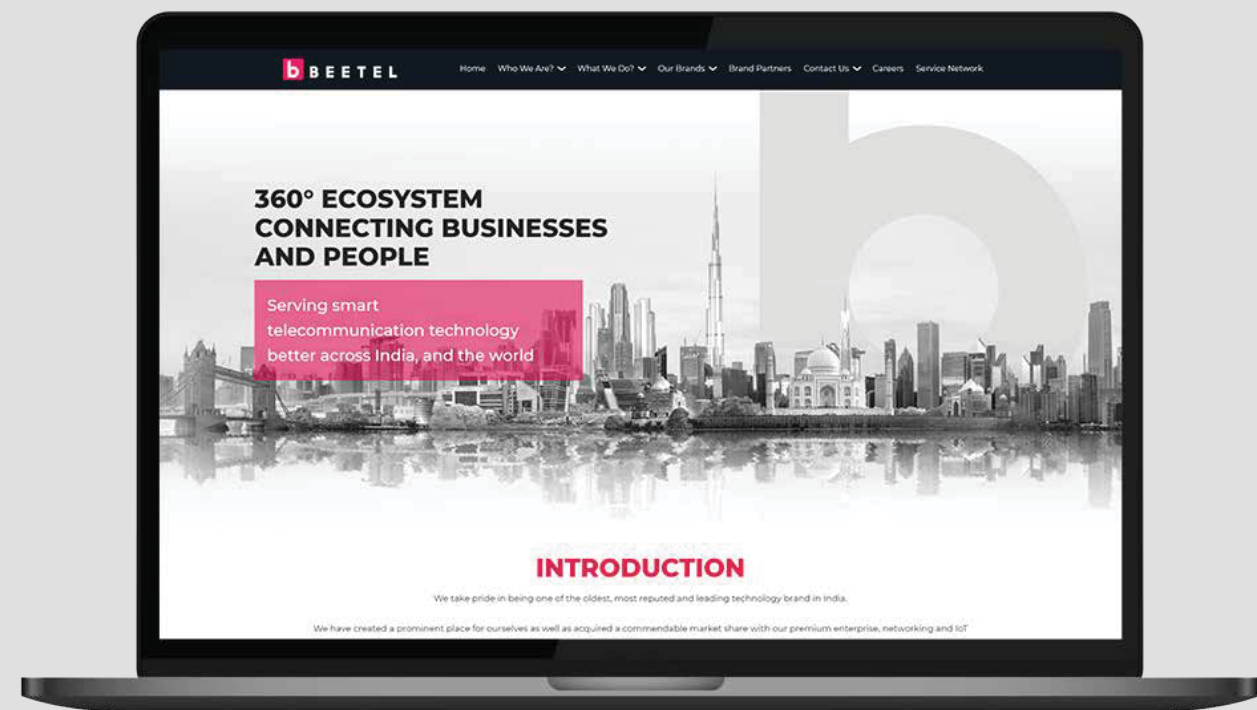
b BEETEL

Home Who We Are? What We Do? Our Brands Brand Partners Contact Us Careers Service Network

360° ECOSYSTEM CONNECTING BUSINESSES AND PEOPLE

Serving smart telecommunication technology better across India, and the world

INTRODUCTION

We take pride in being one of the oldest, most reputed and leading technology brand in India.

We have created a prominent place for ourselves as well as acquired a commendable market share with our premium enterprise, networking and IoT